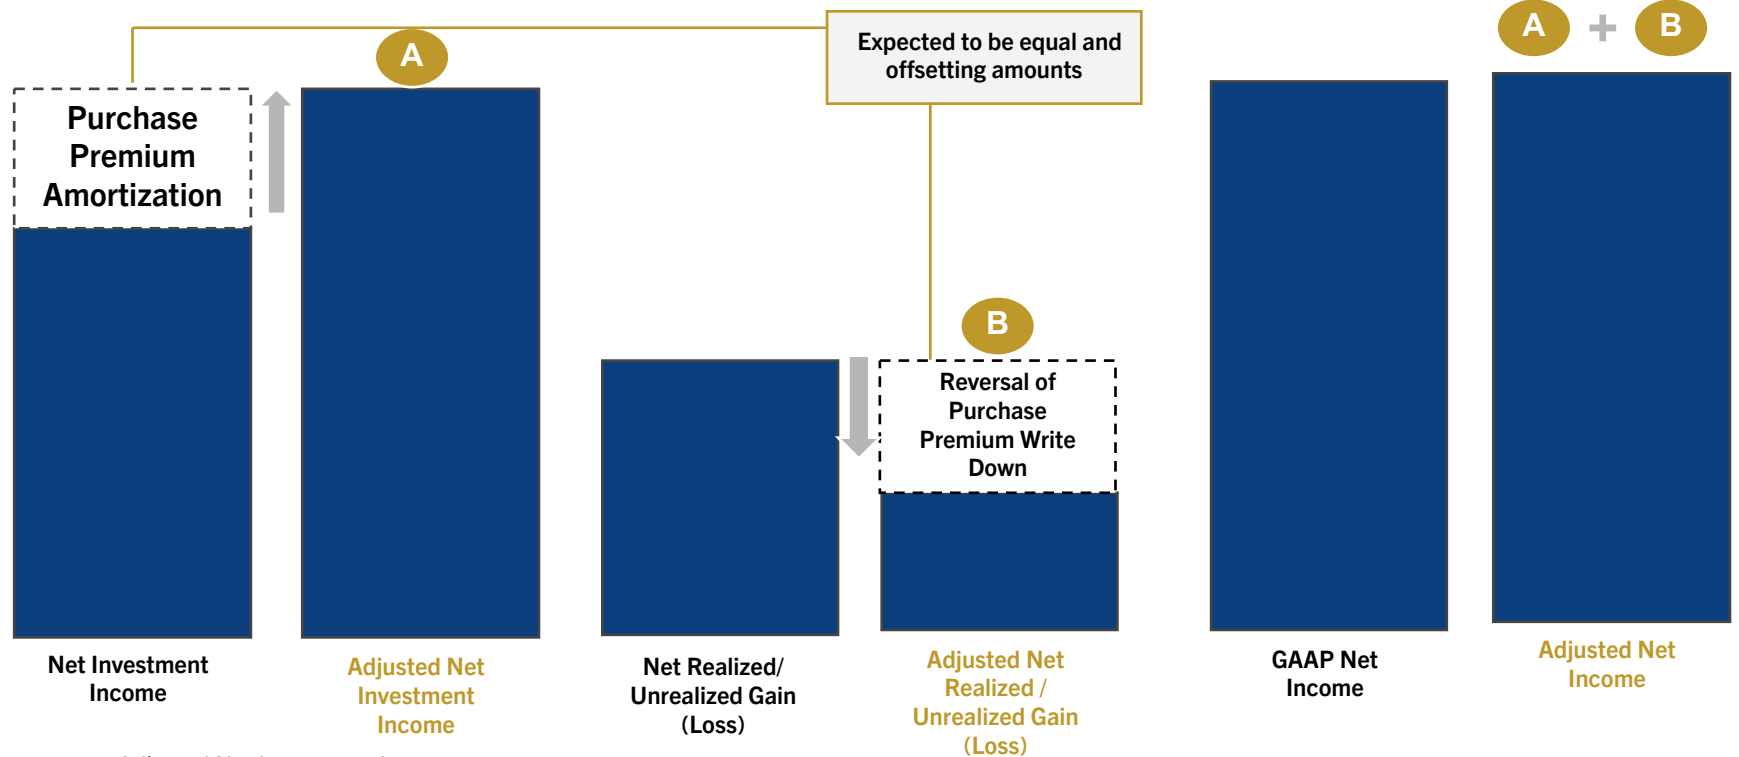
Expected to be equal and offsetting amounts

A + B

A

Purchase Premium Amortization

B

Reversal of Purchase Premium Write Down

Net Investment Income

Adjusted Net Investment Income

Net Realized/ Unrealized Gain (Loss)

Adjusted Net Realized / Unrealized Gain (Loss)

GAAP Net Income

Adjusted Net Income